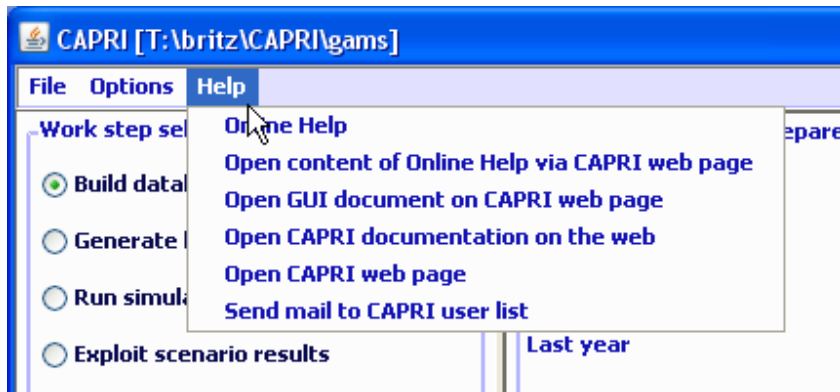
CAPRI [T:\britz\CAPRI\gams]

File Options Help

Work step sel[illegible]

Build datal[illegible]

Generate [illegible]

Run simula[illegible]

Exploit scenario results

Online Help
Open content of Online Help via CAPRI web page
Open GUI document on CAPRI web page
Open CAPRI documentation on the web
Open CAPRI web page
Send mail to CAPRI user list

epare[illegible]

Last year